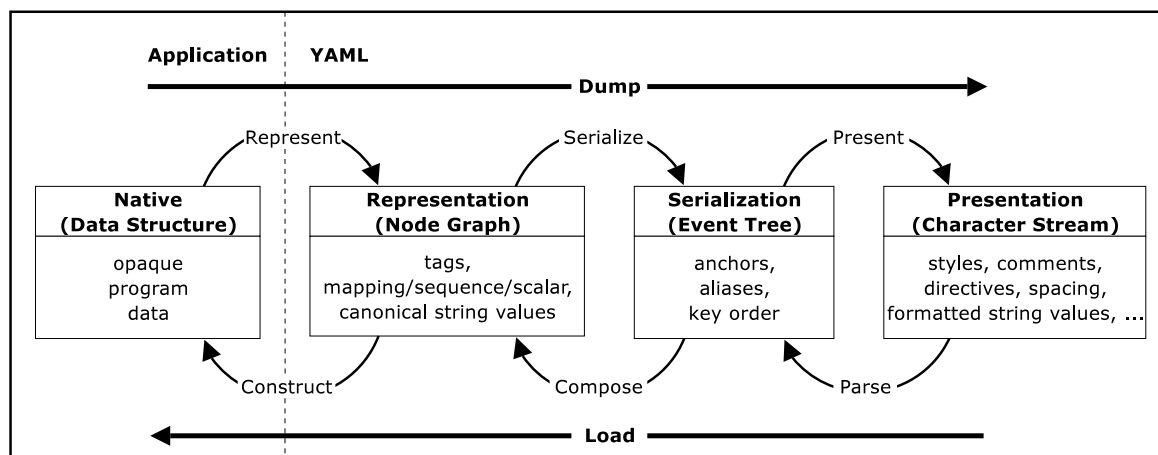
Application YAML

Dump

Represent

Serialize

Present

Native
(Data Structure)

opaque
program
data

Representation
(Node Graph)

tags,
mapping/sequence/scalar,
canonical string values

Serialization
(Event Tree)

anchors,
aliases,
key order

Presentation
(Character Stream)

styles, comments,
directives, spacing,
formatted string values, ...

Construct

Compose

Parse

Load